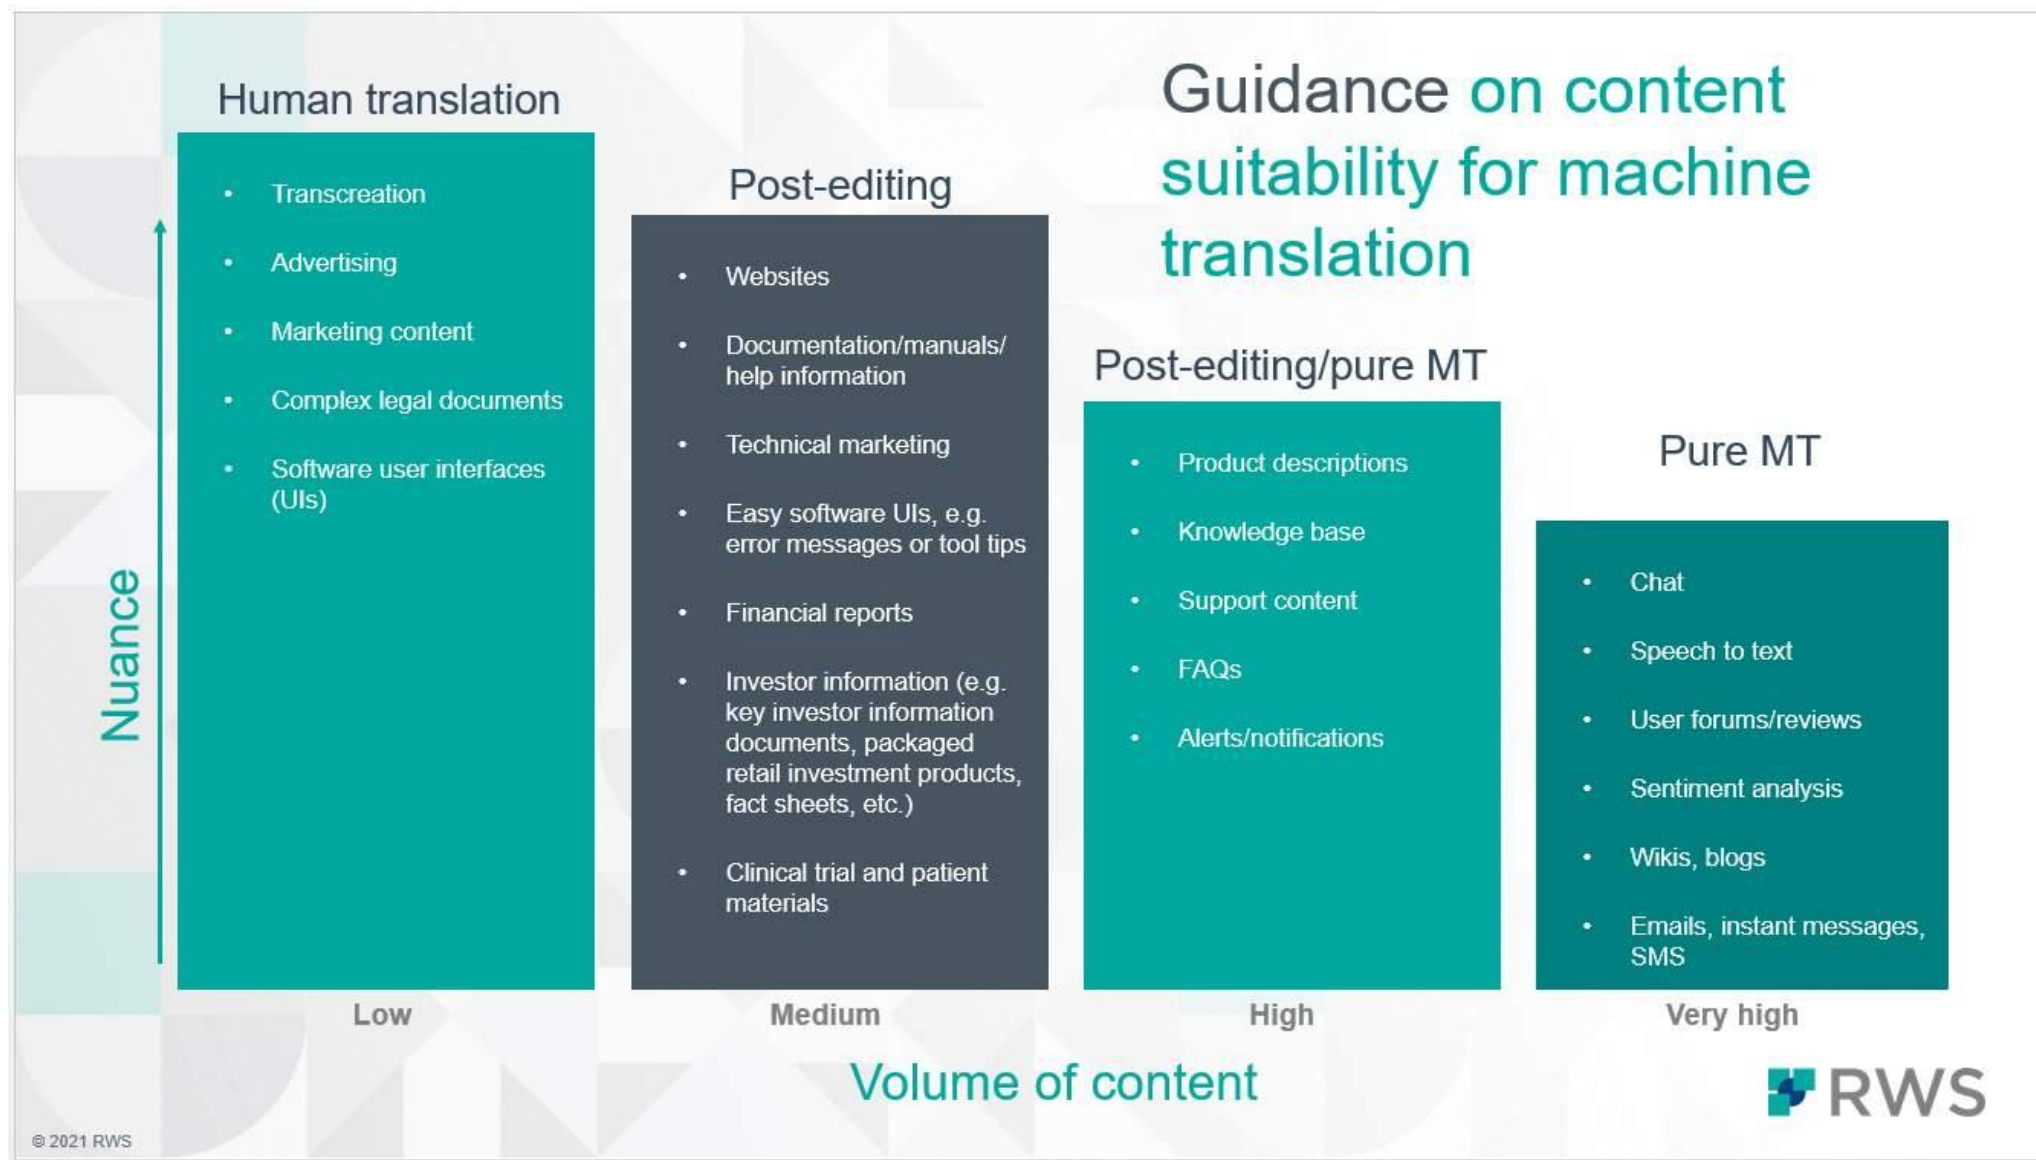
Guidance on content suitability for machine translation

Nuance

Human translation

- Transcreation
- Advertising
- Marketing content
- Complex legal documents
- Software user interfaces (UIs)

Post-editing

- Websites
- Documentation/manuals/ help information
- Technical marketing
- Easy software UIs, e.g. error messages or tool tips
- Financial reports
- Investor information (e.g. key investor information documents, packaged retail investment products, fact sheets, etc.)
- Clinical trial and patient materials

Post-editing/pure MT

- Product descriptions
- Knowledge base
- Support content
- FAQs
- Alerts/notifications

Pure MT

- Chat
- Speech to text
- User forums/reviews
- Sentiment analysis
- Wikis, blogs
- Emails, instant messages, SMS

Low

Medium

High

Very high

Volume of content

RWS

© 2021 RWS